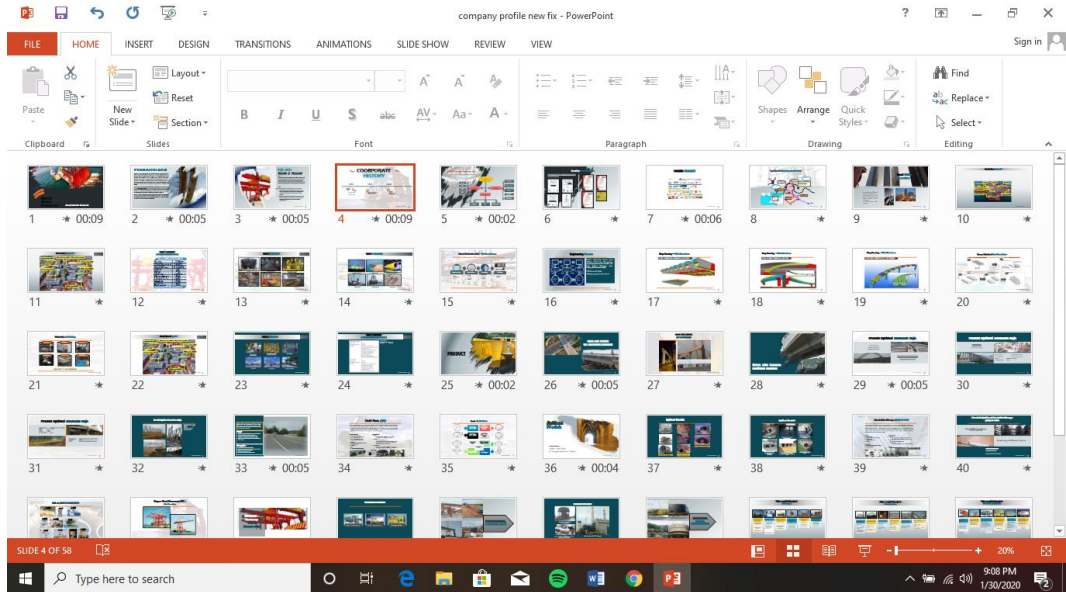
company profile new fix - PowerPoint

? — ×

FILE HOME INSERT DESIGN TRANSITIONS ANIMATIONS SLIDE SHOW REVIEW VIEW

Sign in

Paste

Clipboard

New Slide

Layout

Reset

Section

Slides

B I U S abc AV Aa A

Font

Paragraph

Shapes Arrange Quick Styles

Drawing

Find

Replace

Select

Editing

CORPORATE HISTORY

1 00:09
2 00:05
3 00:05
4 00:09
5 00:02
6
7 00:06
8
9
10
11
12
13
14
15
16
17
18
19
20
21
22
23
24
25 00:02
26 00:05
27
28
29 00:05
30
31
32
33 00:05
34
35
36 00:04
37
38
39
40

SLIDE 4 OF 58

20%

Type here to search

9:08 PM
1/30/2020